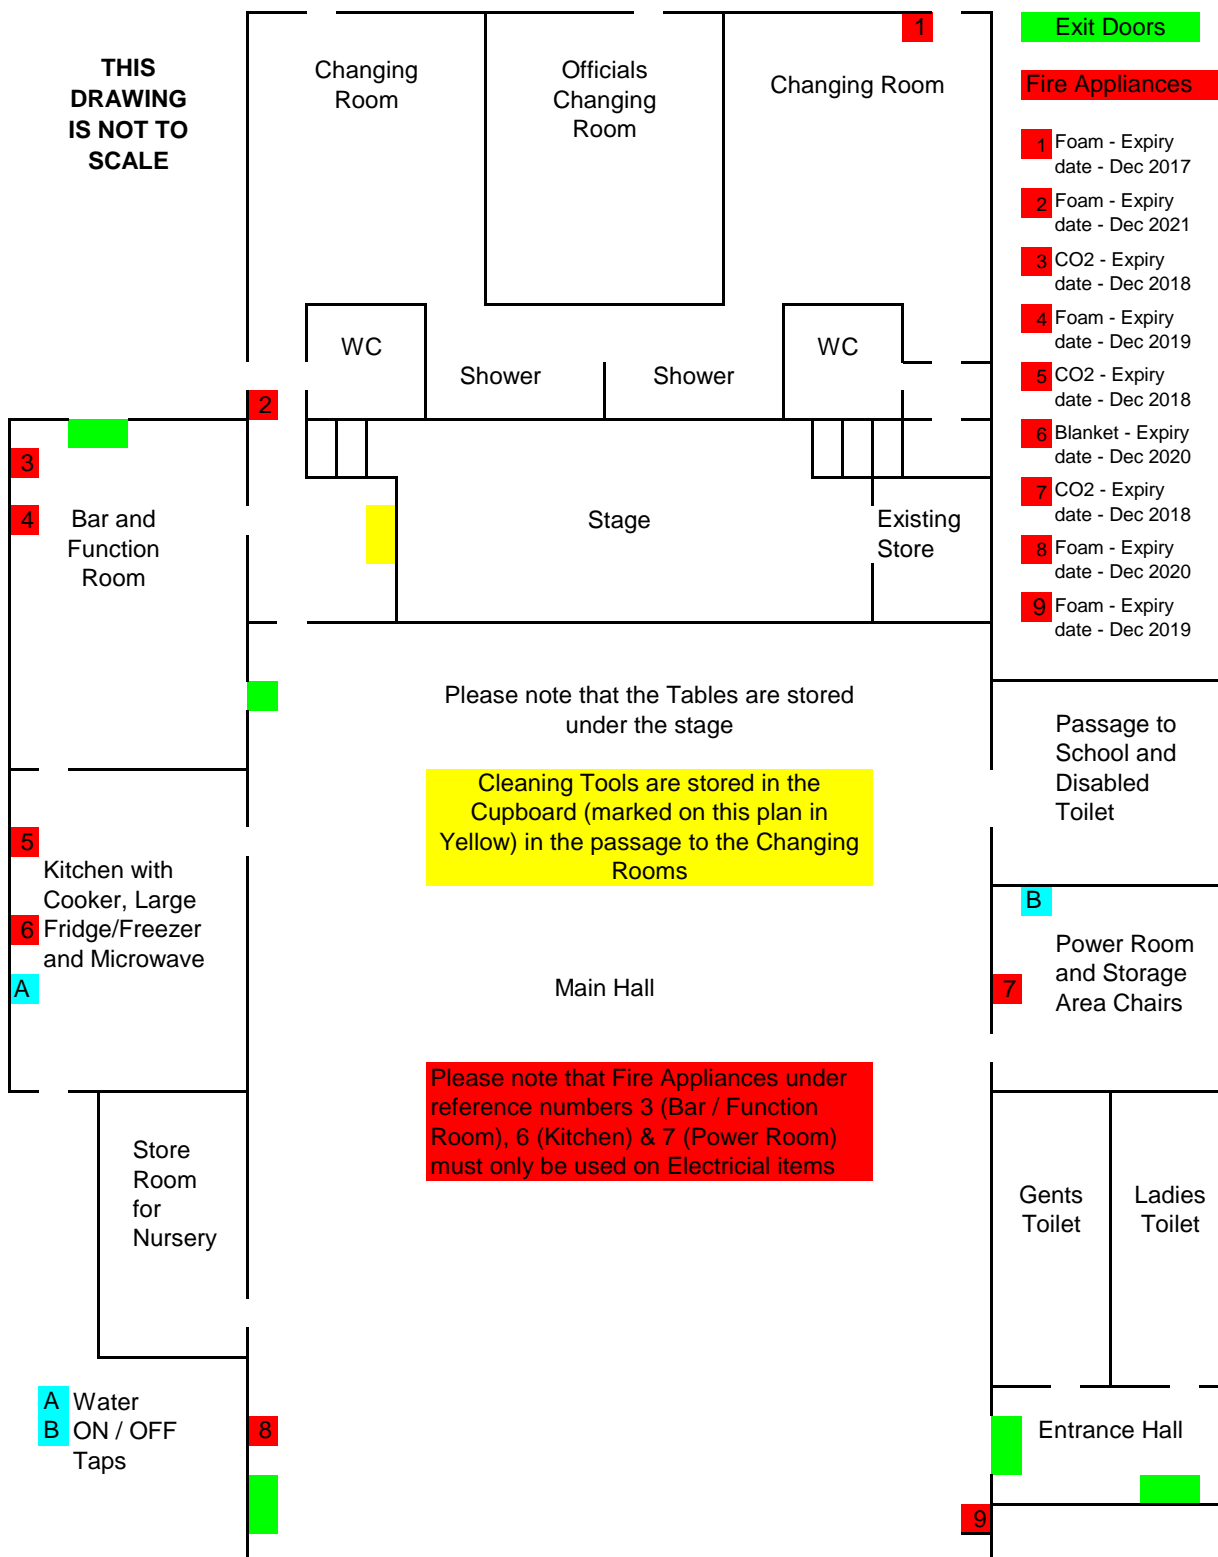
THIS DRAWING IS NOT TO SCALE

Changing Room

Officials Changing Room

1

Changing Room

Exit Doors

Fire Appliances

1 Foam - Expiry date - Dec 2017

2 Foam - Expiry date - Dec 2021

3 CO2 - Expiry date - Dec 2018

4 Foam - Expiry date - Dec 2019

5 CO2 - Expiry date - Dec 2018

6 Blanket - Expiry date - Dec 2020

7 CO2 - Expiry date - Dec 2018

8 Foam - Expiry date - Dec 2020

9 Foam - Expiry date - Dec 2019

WC

Shower

Shower

WC

2

3

4

Bar and Function Room

Stage

Existing Store

Please note that the Tables are stored under the stage

Passage to School and Disabled Toilet

Cleaning Tools are stored in the Cupboard (marked on this plan in Yellow) in the passage to the Changing Rooms

5

Kitchen with Cooker, Large

6 Fridge/Freezer and Microwave

A

Main Hall

B

Power Room and Storage Area Chairs

7

Please note that Fire Appliances under reference numbers 3 (Bar / Function Room), 6 (Kitchen) & 7 (Power Room) must only be used on Electricial items

Store Room for Nursery

Gents Toilet

Ladies Toilet

A Water
B ON / OFF Taps

8

Entrance Hall

9